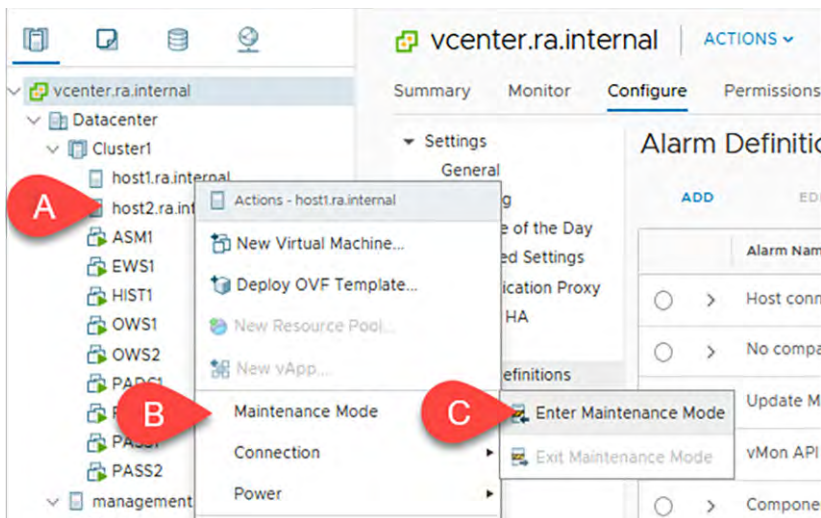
vcenter.ra.internal
Datacenter
Cluster1
host1.ra.internal
A
host2.ra.int
ASM1
EWS1
HIST1
OWS1
OWS2
PADC1
P
PASS
PASS2
management

Actions - host1.ra.internal
New Virtual Machine...
Deploy OVF Template...
New Resource Pool...
New vApp...
B
Maintenance Mode
Connection
Power

C
Enter Maintenance Mode
Exit Maintenance Mode

vcenter.ra.internal
ACTIONS
Summary
Monitor
Configure
Permissions
Settings
General
g
e of the Day
ed Settings
ication Proxy
HA
efinitions
Alarm Definitio
ADD
ED
Alarm Nam
Host conn
No compa
Update M
vMon API
Compone